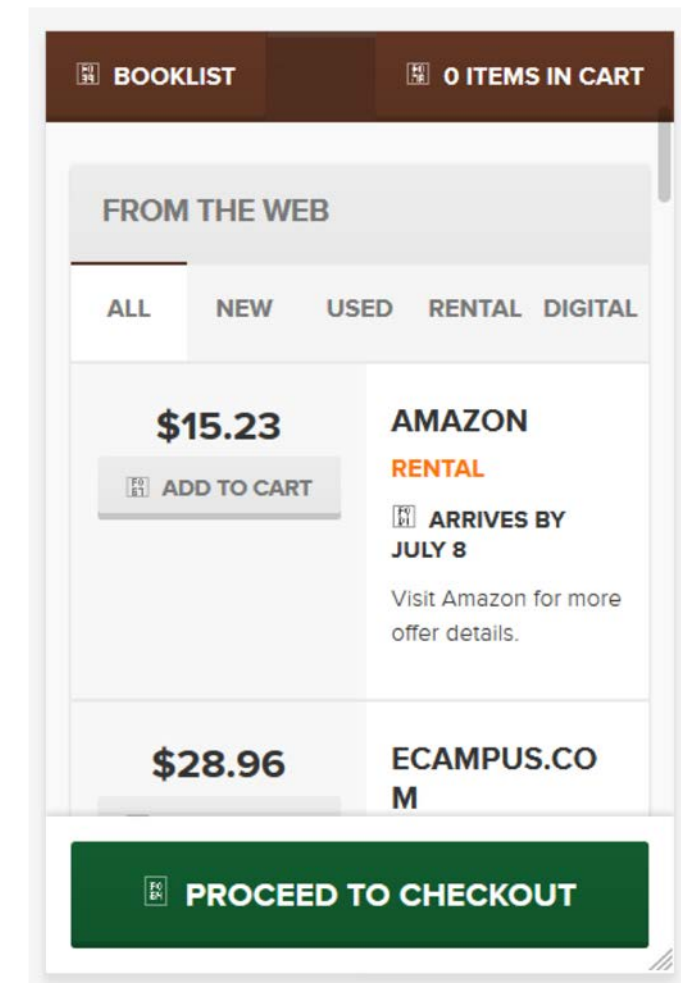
BOOKLIST

0 ITEMS IN CART

FROM THE WEB

ALL NEW USED RENTAL DIGITAL

$15.23

ADD TO CART

AMAZON

RENTAL

ARRIVES BY JULY 8

Visit Amazon for more offer details.

$28.96

ECAMPUS.CO M

PROCEED TO CHECKOUT